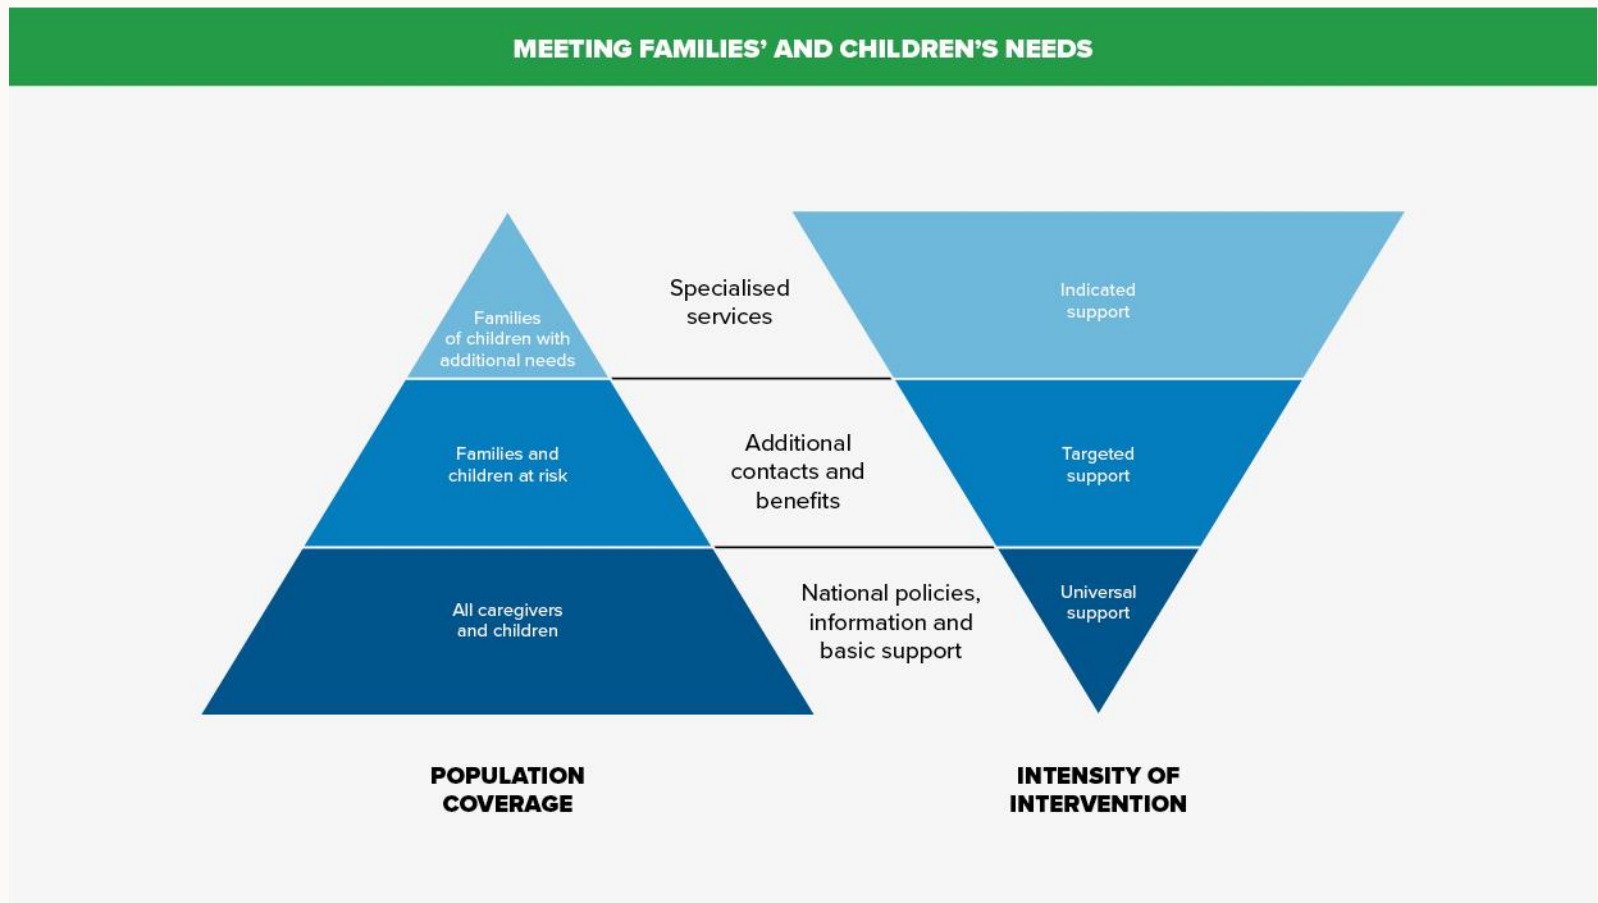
MEETING FAMILIES' AND CHILDREN'S NEEDS

Families of children with additional needs

Specialised services

Indicated support

Families and children at risk

Additional contacts and benefits

Targeted support

All caregivers and children

National policies, information and basic support

Universal support

POPULATION COVERAGE

INTENSITY OF INTERVENTION